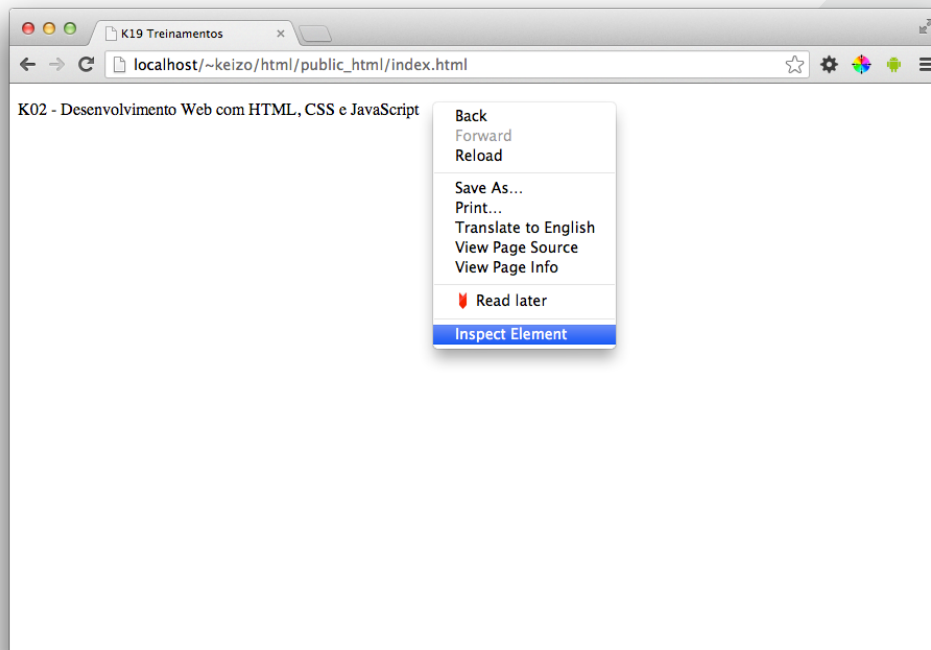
K19 Treinamentos

localhost/~keizo/html/public_html/index.html

K02 - Desenvolvimento Web com HTML, CSS e JavaScript

Back
Forward
Reload

Save As...
Print...
Translate to English
View Page Source
View Page Info

Read later

Inspect Element